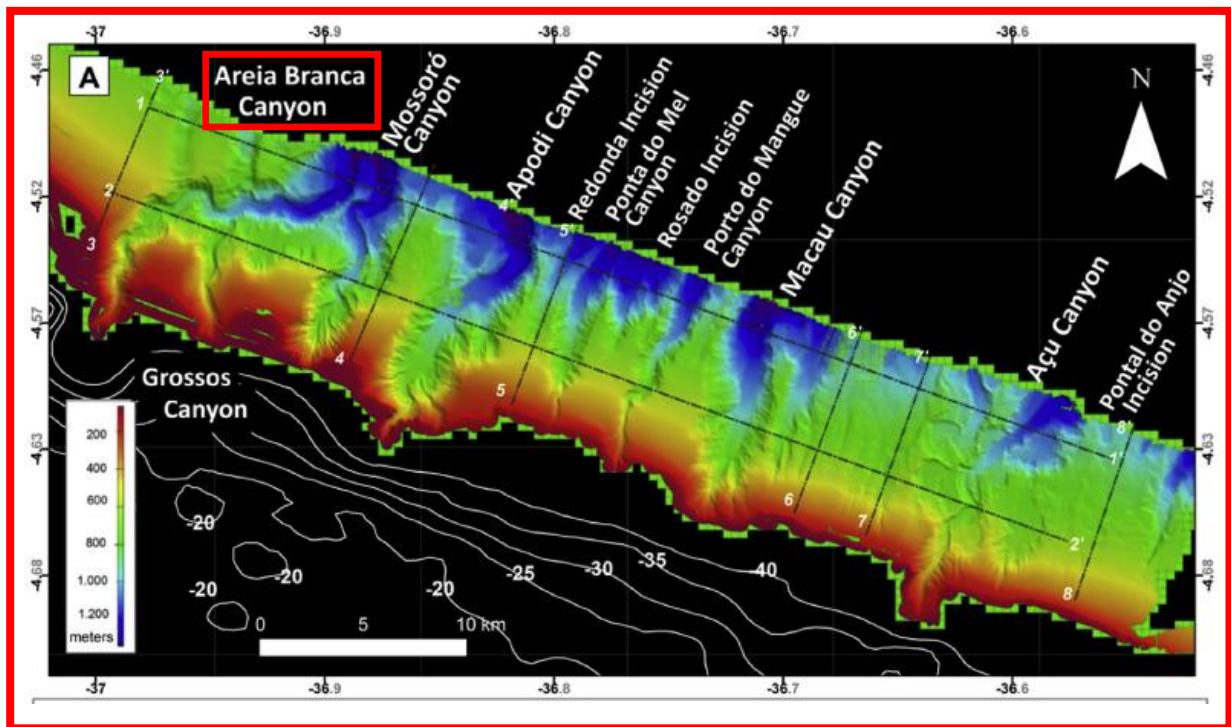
-37 -36.9 -36.8 -36.7 -36.6

-4.46 -4.52 -4.57 -4.63 -4.68

A

Areia Branca Canyon

Mossoró Canyon

Apodi Canyon

Redonda Incision

Ponta do Mel Canyon

Rosado Incision

Porto do Mangue Canyon

Macau Canyon

Açu Canyon

Pontal do Anjo Incision

N

Grossos Canyon

1 2 3 3' 4 4' 5 5' 6 6' 7 7' 8 8' 1' 2'

200
400
600
800
1.000
1.200
meters

-20 -20 -20 -20 -25 -30 -35 -40

0 5 10 km

-37 -36.9 -36.8 -36.7 -36.6